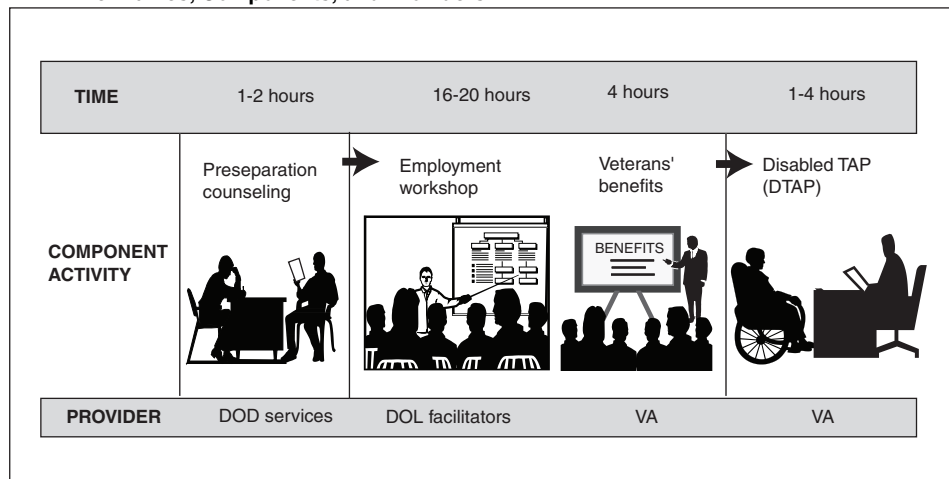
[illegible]

| TIME | 1-2 hours | 16-20 hours | 4 hours | 1-4 hours |
|---|---|---|---|---|
| COMPONENT ACTIVITY | Preseparation counseling | Employment workshop | Veterans' benefits | Disabled TAP (DTAP) |
| PROVIDER | DOD services | DOL facilitators | VA | VA |

BENEFITS